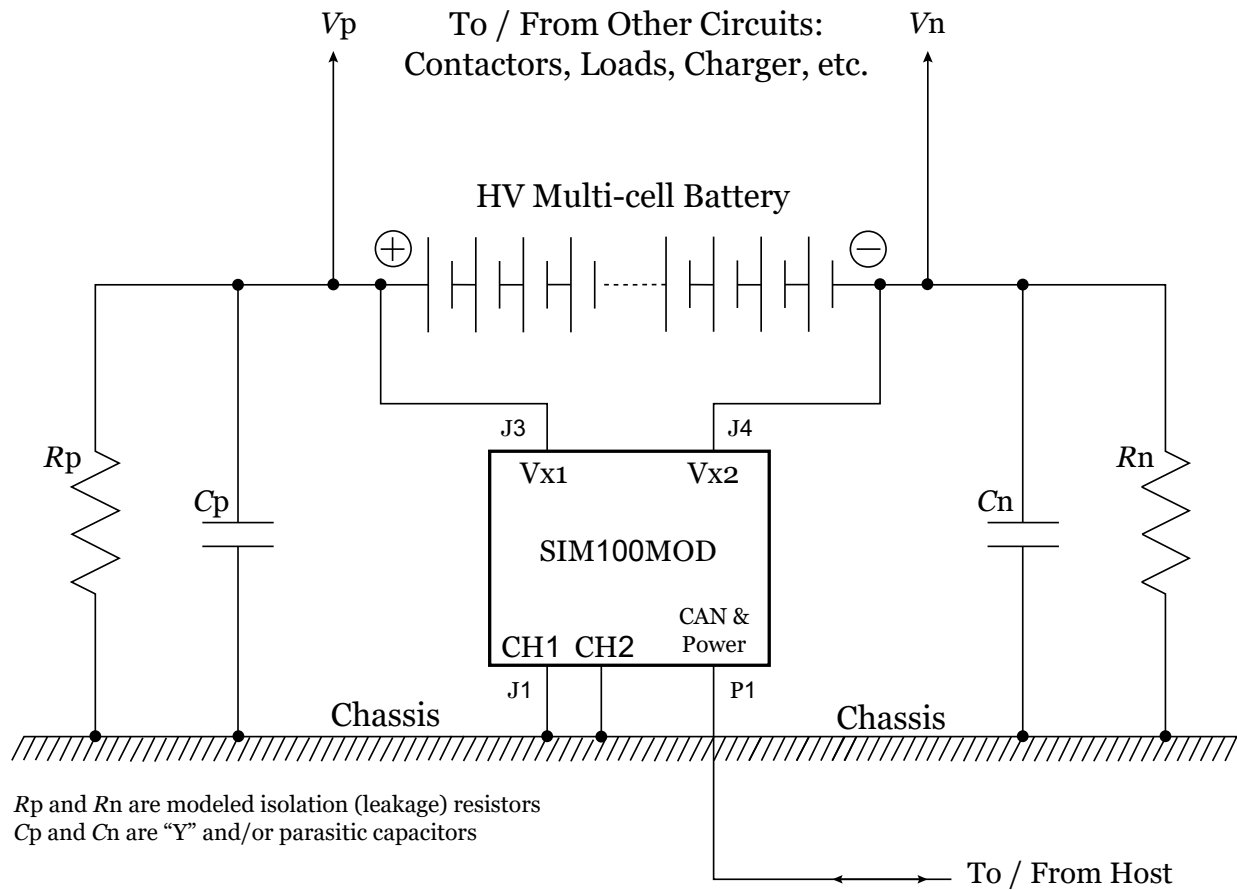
Vp

To / From Other Circuits: Contactors, Loads, Charger, etc.

Vn

HV Multi-cell Battery

⊕

⊖

J3

J4

Rp

Cp

Vx1

Vx2

SIM100MOD

Cn

Rn

CAN & Power

CH1 CH2

J1

P1

Chassis

Chassis

Rp and Rn are modeled isolation (leakage) resistors
Cp and Cn are “Y” and/or parasitic capacitors

To / From Host